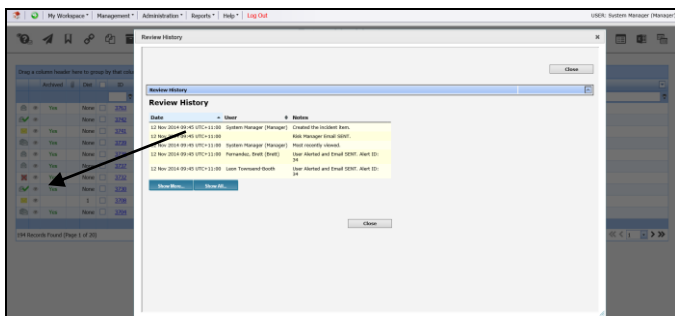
My Workspace ▾ | Management ▾ | Administration ▾ | Reports ▾ | Help ▾ | Log Out

USER: System Manager (Manager)

Review History ×

Drag a column header here to group by that column

Archived | Flat | ID

Close

Review History

Review History

| Date | User | Notes |
|---|---|---|
| 12 Nov 2014 09:45 UTC+11:00 | System Manager (Manager) | Created the incident item. |
| 12 Nov 2014 09:45 UTC+11:00 | | Risk Manager Email SENT. |
| 12 Nov 2014 09:45 UTC+11:00 | System Manager (Manager) | Most recently viewed. |
| 12 Nov 2014 09:45 UTC+11:00 | Fernandez, Brett (Brett) | User Alerted and Email SENT. Alert ID: 34 |
| 12 Nov 2014 09:45 UTC+11:00 | Leon Townsend-Booth | User Alerted and Email SENT. Alert ID: 34 |

Show More... | Show All...

Close

Yes | None
Yes | None
Yes | None
Yes | None
Yes | None
Yes | None
Yes | None

194 Records Found (Page 1 of 20)